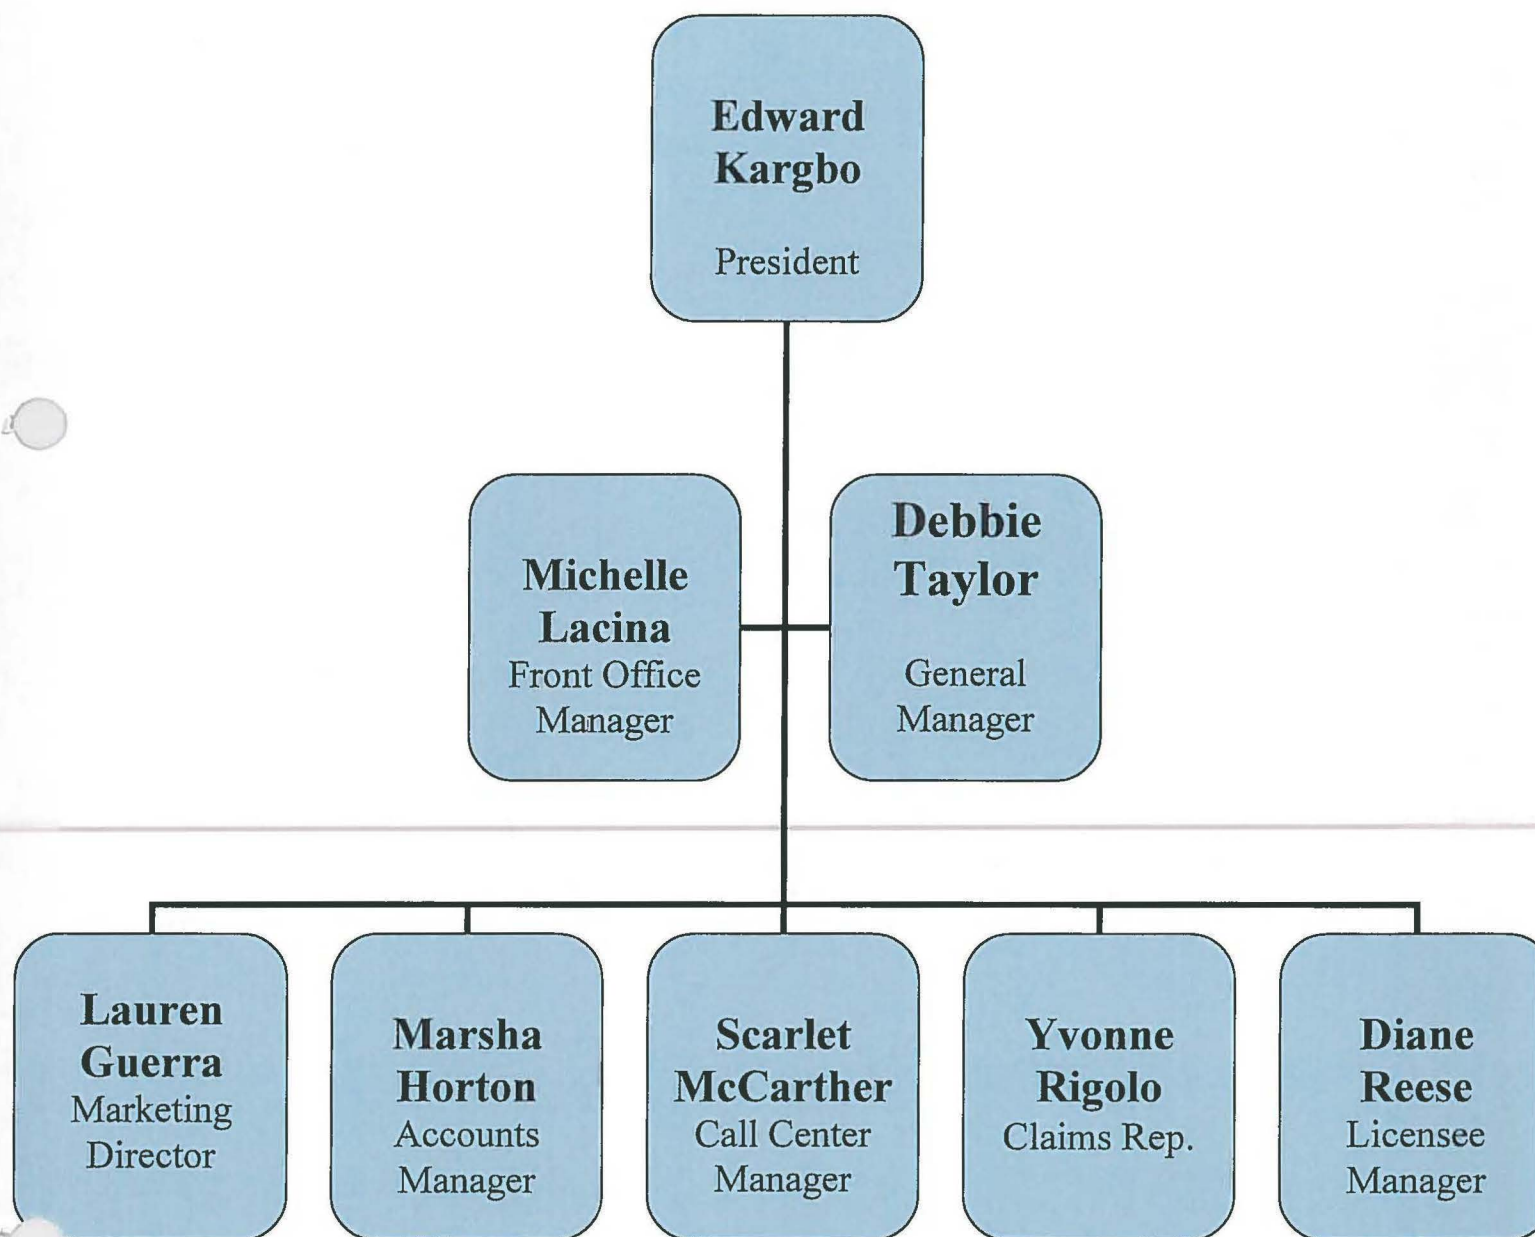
Edward Kargbo

President

Michelle Lacina
Front Office Manager

Debbie Taylor

General Manager

Lauren Guerra
Marketing Director

Marsha Horton
Accounts Manager

Scarlet McCarther
Call Center Manager

Yvonne Rigolo
Claims Rep.

Diane Reese
Licensee Manager